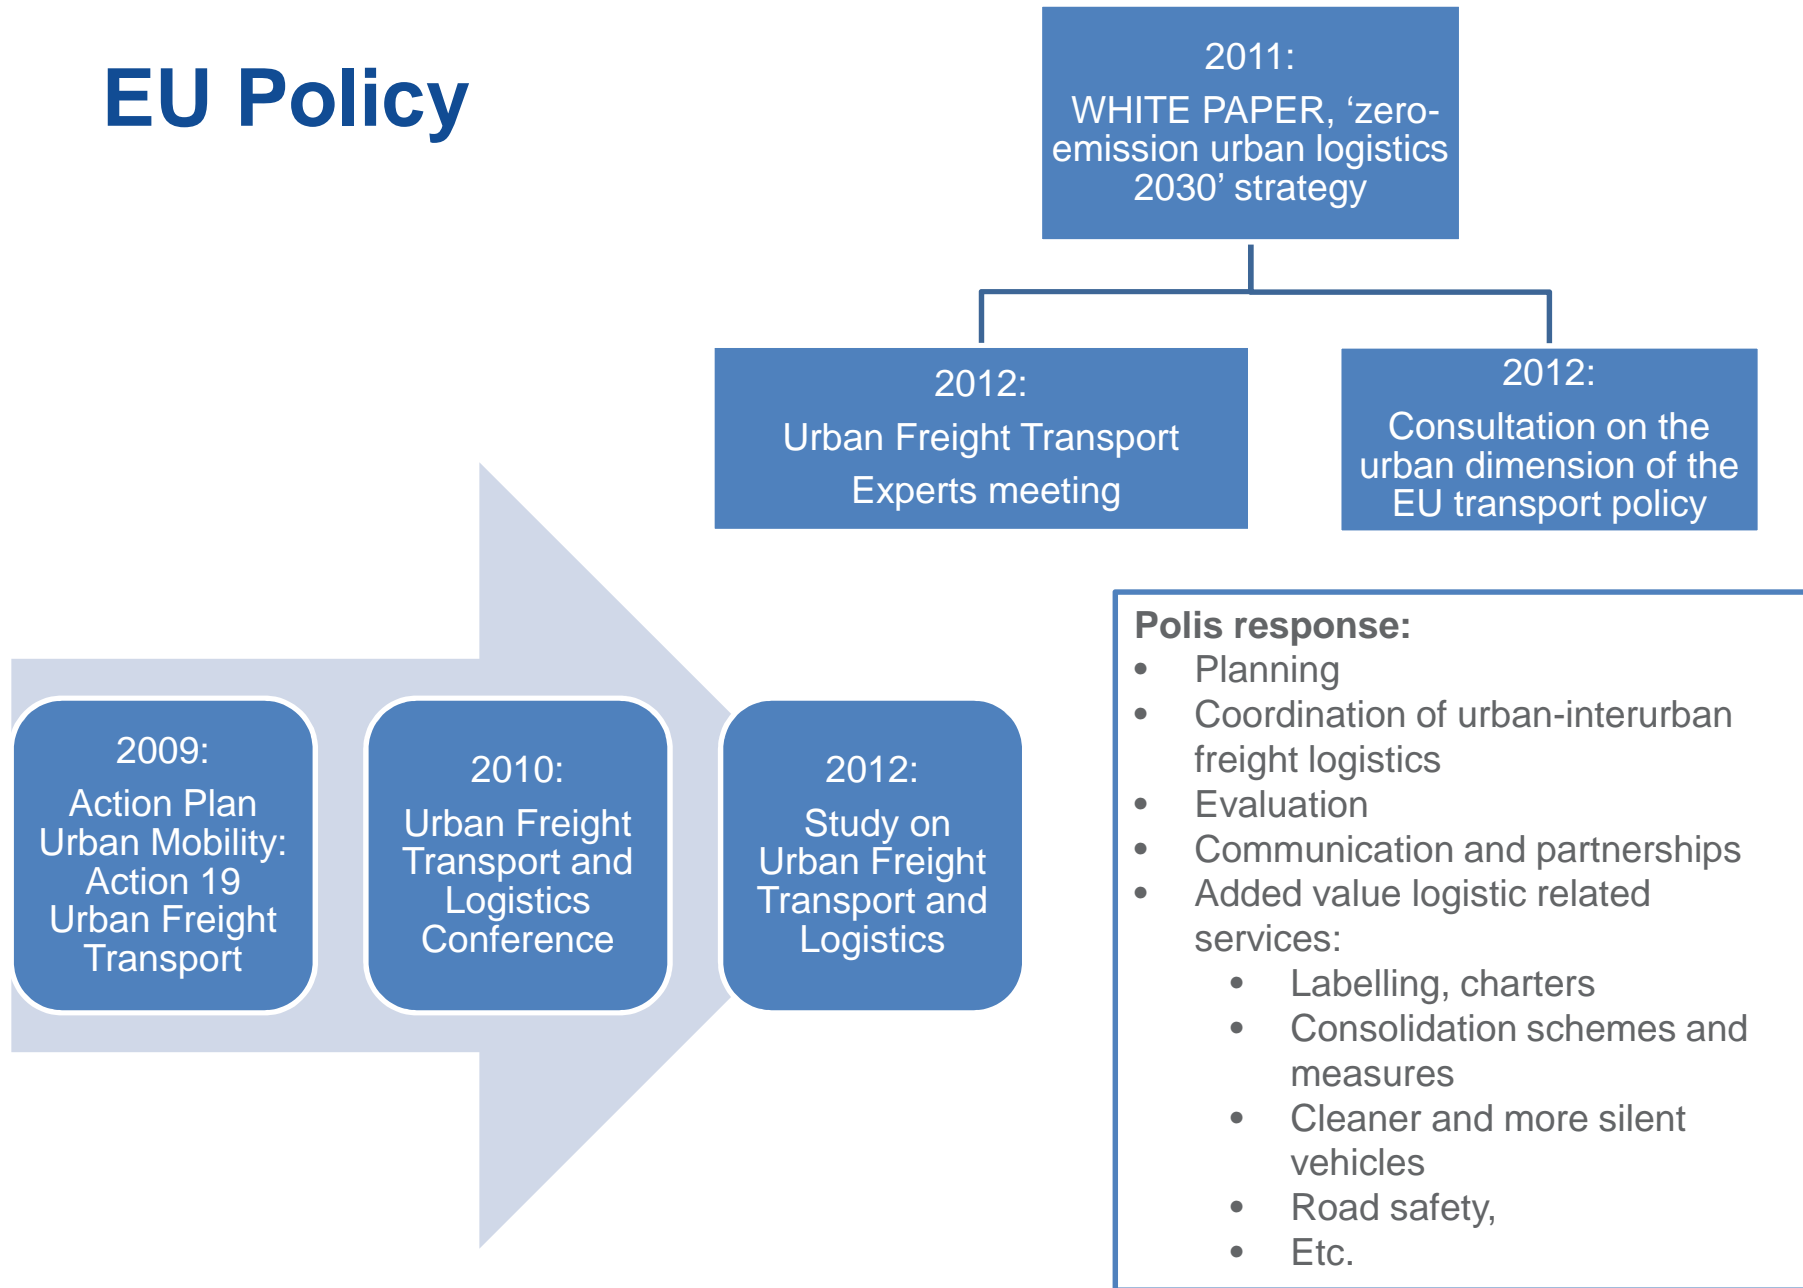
EU Policy

2011:
WHITE PAPER, ‘zero-emission urban logistics 2030’ strategy

2012:
Urban Freight Transport Experts meeting

2012:
Consultation on the urban dimension of the EU transport policy

2009:
Action Plan Urban Mobility: Action 19 Urban Freight Transport

2010:
Urban Freight Transport and Logistics Conference

2012:
Study on Urban Freight Transport and Logistics

Polis response:
- Planning
- Coordination of urban-interurban freight logistics
- Evaluation
- Communication and partnerships
- Added value logistic related services:
  - Labelling, charters
  - Consolidation schemes and measures
  - Cleaner and more silent vehicles
  - Road safety,
  - Etc.